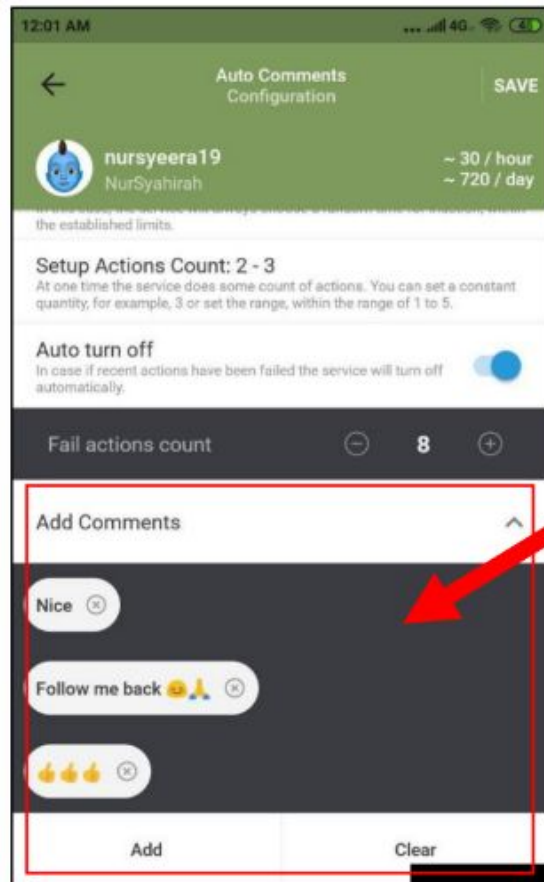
12:01 AM

4G 4G

Auto Comments
Configuration

SAVE

nursyeera19
NurSyahirah

~ 30 / hour
~ 720 / day

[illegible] the established limits.

Setup Actions Count: 2 - 3
At one time the service does some count of actions. You can set a constant quantity, for example, 3 or set the range, within the range of 1 to 5.

Auto turn off
In case if recent actions have been failed the service will turn off automatically.

Fail actions count 8

Add Comments

Nice

Follow me back 😊🙏

👍👍👍

Add

Clear